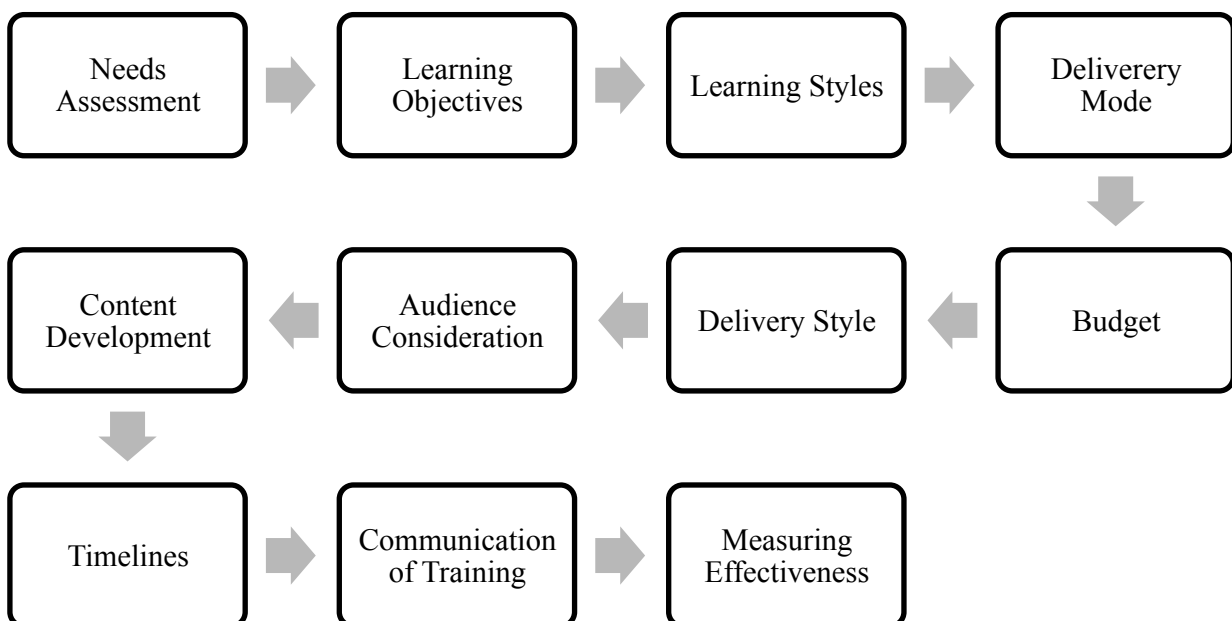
Needs Assessment

Learning Objectives

Learning Styles

Deliverery Mode

Budget

Delivery Style

Audience Consideration

Content Development

Timelines

Communication of Training

Measuring Effectiveness